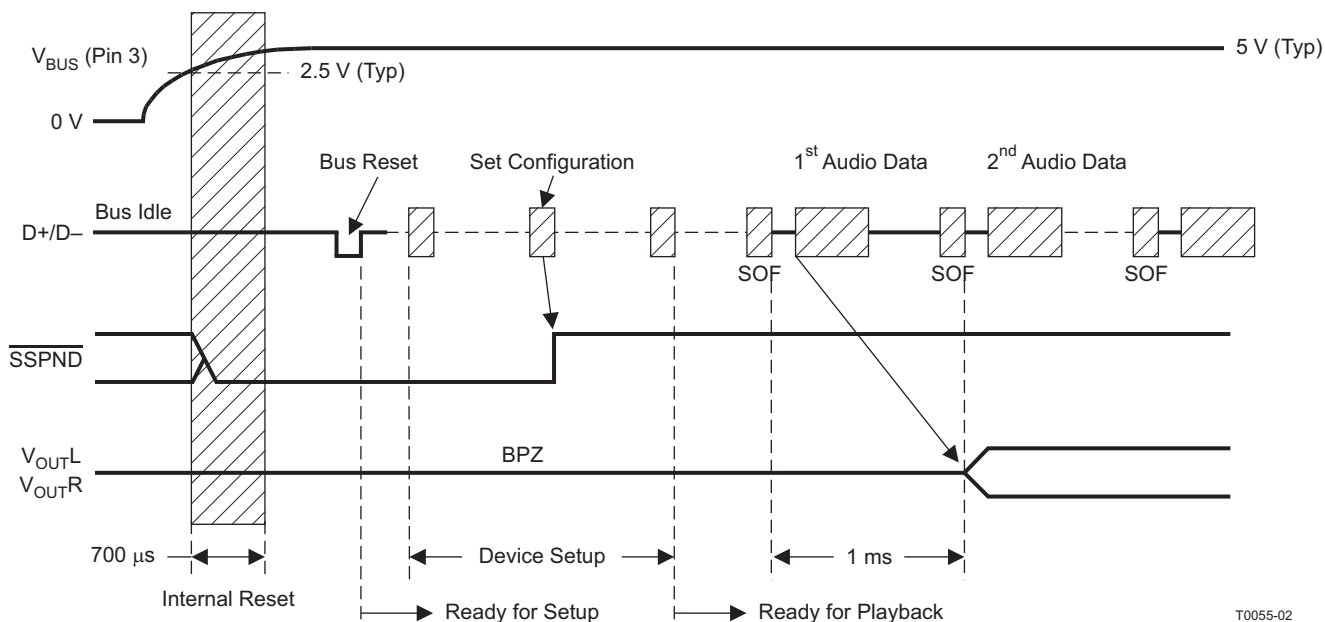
$V_{BUS}$ (Pin 3)

5 V (Typ)

2.5 V (Typ)

0 V

Bus Reset

Set Configuration

$1^{st}$ Audio Data

$2^{nd}$ Audio Data

Bus Idle

D+/D–

SOF

SOF

SOF

$\overline{SSPND}$

$V_{OUT}L$
$V_{OUT}R$

BPZ

700 µs

Device Setup

1 ms

Internal Reset

Ready for Setup

Ready for Playback

T0055-02